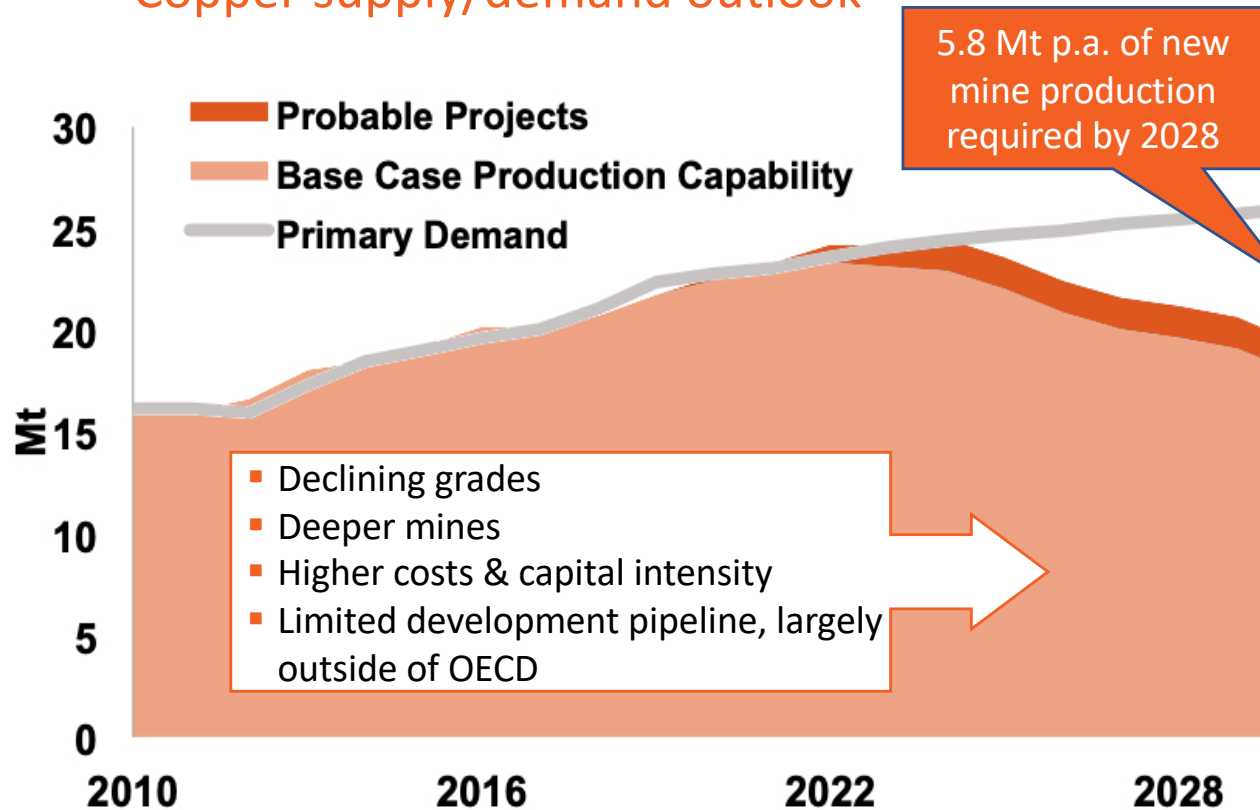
Copper supply/demand outlook

5.8 Mt p.a. of new mine production required by 2028

Probable Projects
Base Case Production Capability
Primary Demand

30
25
20
Mt 15
10
5
0

- Declining grades
- Deeper mines
- Higher costs & capital intensity
- Limited development pipeline, largely outside of OECD

2010
2016
2022
2028